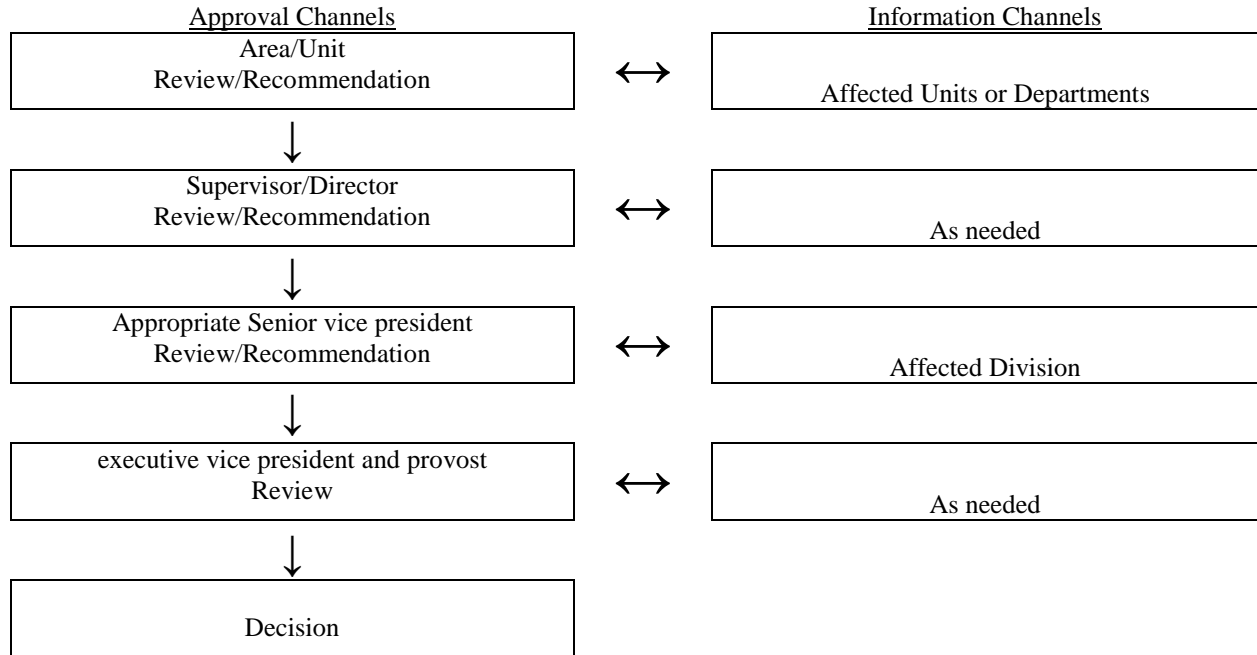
Approval Channels

Information Channels

Area/Unit Review/Recommendation

↔

Affected Units or Departments

↓

Supervisor/Director Review/Recommendation

↔

As needed

↓

Appropriate Senior vice president Review/Recommendation

↔

Affected Division

↓

executive vice president and provost Review

↔

As needed

↓

Decision